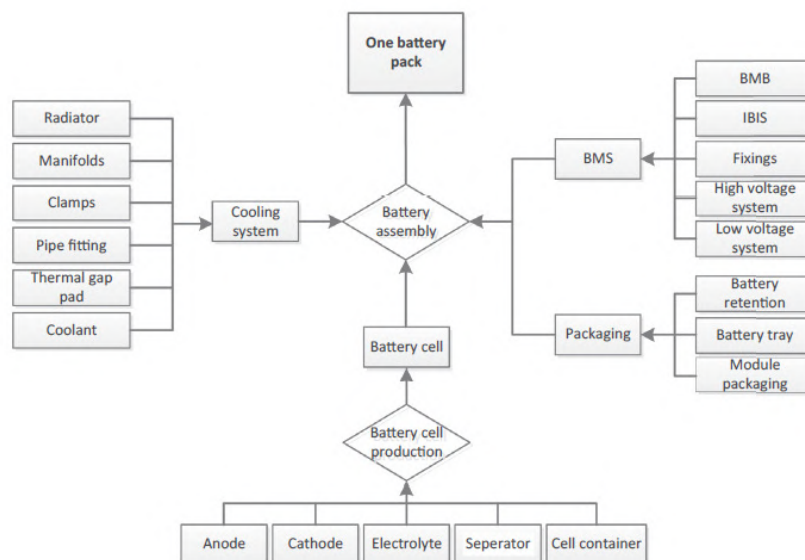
One battery pack

Radiator

Manifolds

Clamps

Pipe fitting

Thermal gap pad

Coolant

Cooling system

Battery assembly

BMS

BMB

IBIS

Fixings

High voltage system

Low voltage system

Packaging

Battery retention

Battery tray

Module packaging

Battery cell

Battery cell production

Anode

Cathode

Electrolyte

Seperator

Cell container